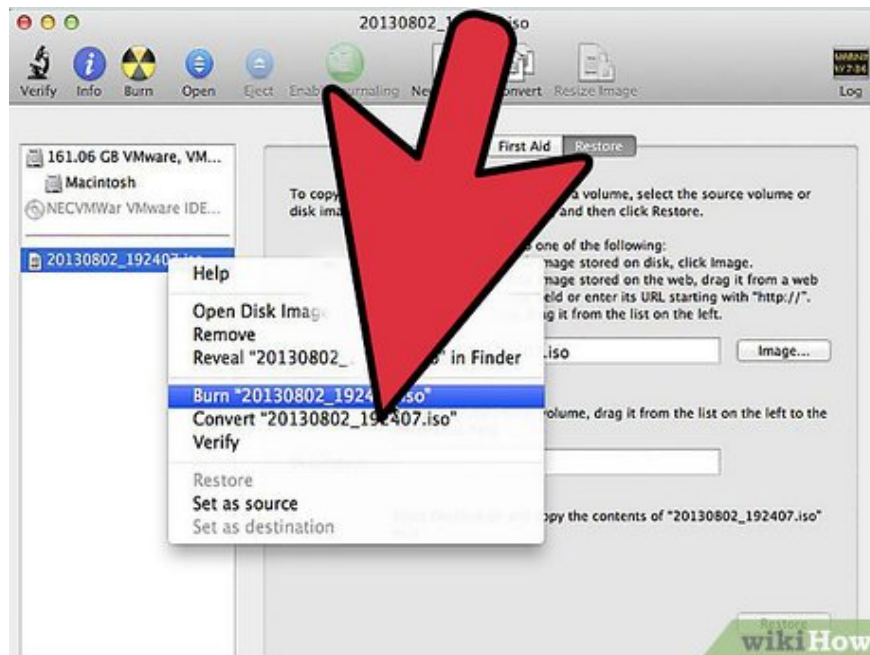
20130802_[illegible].iso

Verify Info Burn Open Eject Enable Journaling New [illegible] Convert Resize Image Log

161.06 GB VMware, VM...
Macintosh
NECVMWar VMware IDE...

20130802_192407.iso

First Aid Restore

To copy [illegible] a volume, select the source volume or disk ima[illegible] and then click Restore.

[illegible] one of the following:
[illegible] mage stored on disk, click Image.
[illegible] mage stored on the web, drag it from a web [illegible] eld or enter its URL starting with "http://".
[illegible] g it from the list on the left.

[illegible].iso

Image...

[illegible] volume, drag it from the list on the left to the

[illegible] py the contents of "20130802_192407.iso"

Help
Open Disk Imag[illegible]
Remove
Reveal "20130802_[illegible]" in Finder
Burn "20130802_1924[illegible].iso"
Convert "20130802_192407.iso"
Verify
Restore
Set as source
Set as destination

Restore

wikiHow